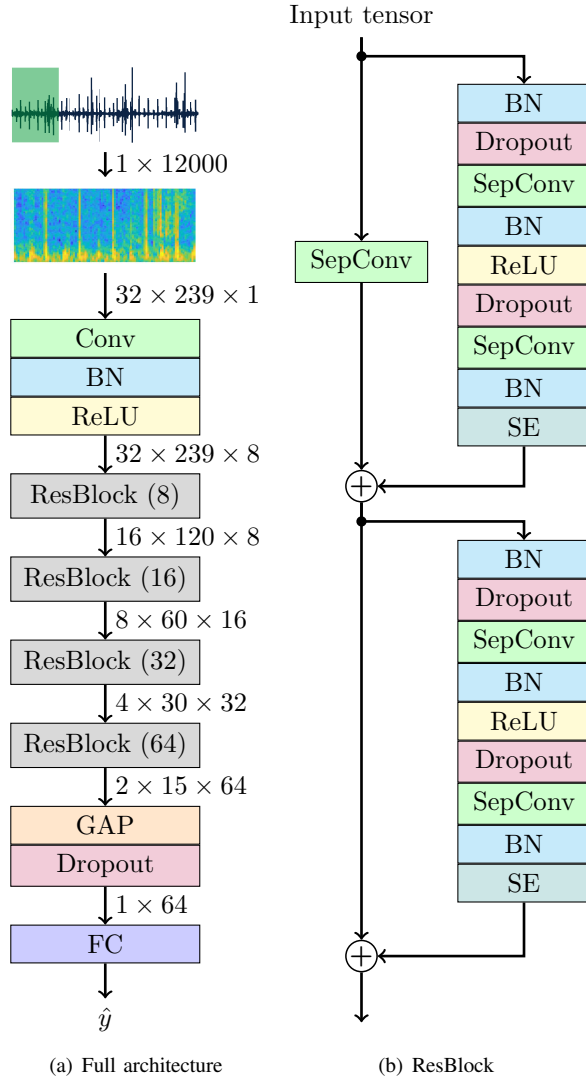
$1 \times 12000$

$32 \times 239 \times 1$

Conv

BN

ReLU

$32 \times 239 \times 8$

ResBlock (8)

$16 \times 120 \times 8$

ResBlock (16)

$8 \times 60 \times 16$

ResBlock (32)

$4 \times 30 \times 32$

ResBlock (64)

$2 \times 15 \times 64$

GAP

Dropout

$1 \times 64$

FC

$\hat{y}$

(a) Full architecture

Input tensor

SepConv

BN

Dropout

SepConv

BN

ReLU

Dropout

SepConv

BN

SE

$+$

BN

Dropout

SepConv

BN

ReLU

Dropout

SepConv

BN

SE

$+$

(b) ResBlock